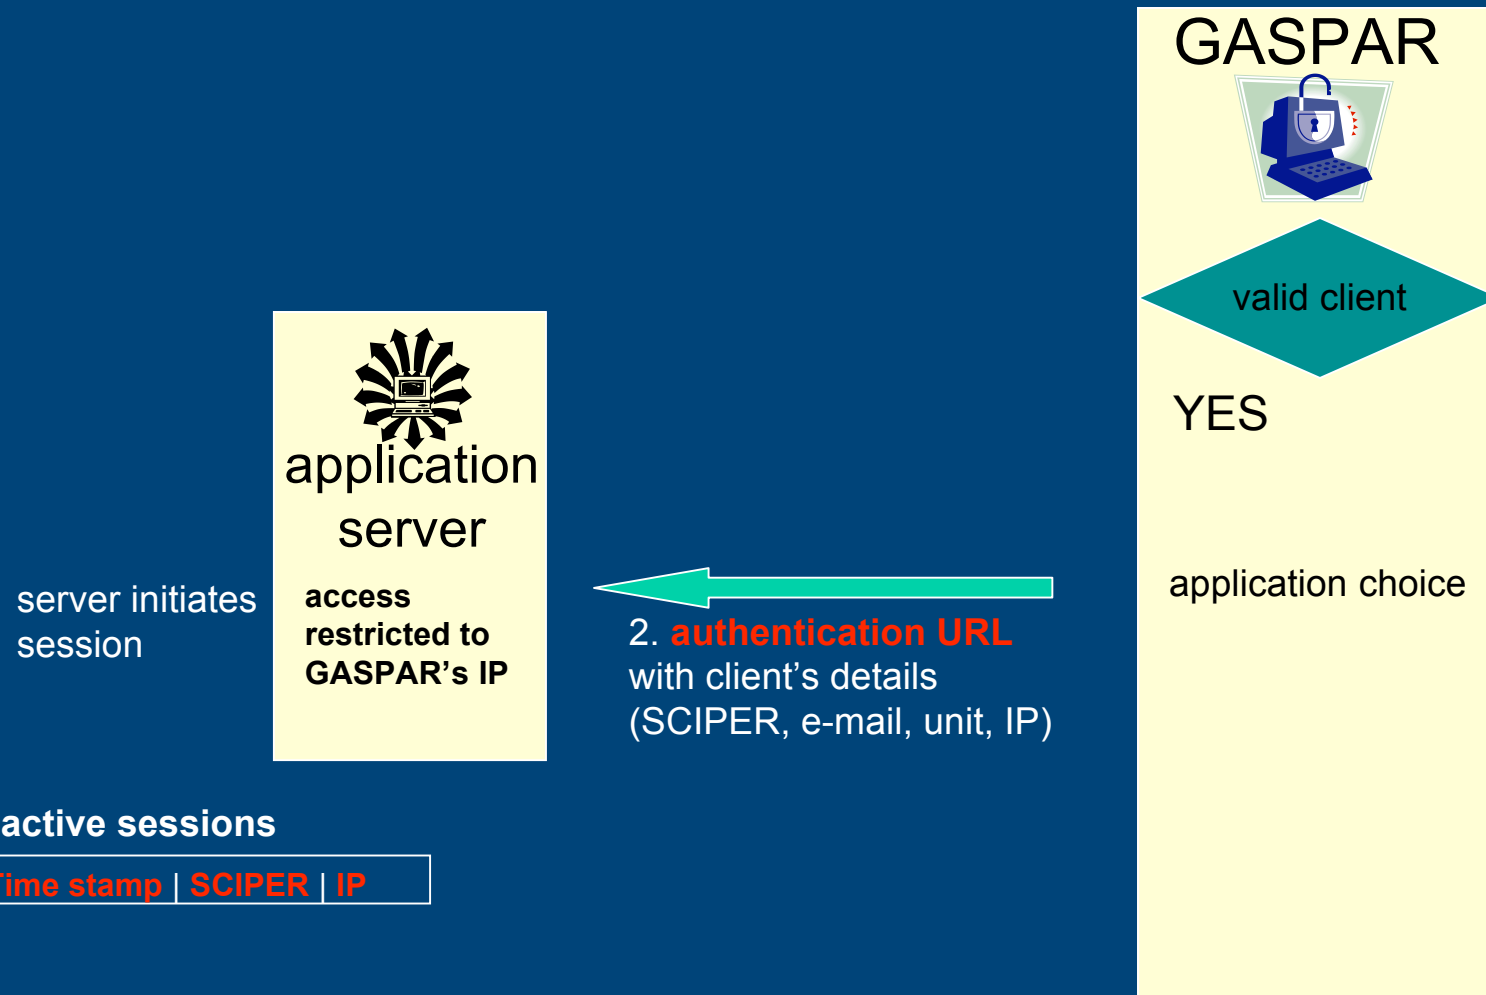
GASPAR

valid client

YES

application choice

application server

access restricted to GASPAR's IP

server initiates session

2. authentication URL with client's details (SCIPER, e-mail, unit, IP)

active sessions

ime stamp | SCIPER | IP